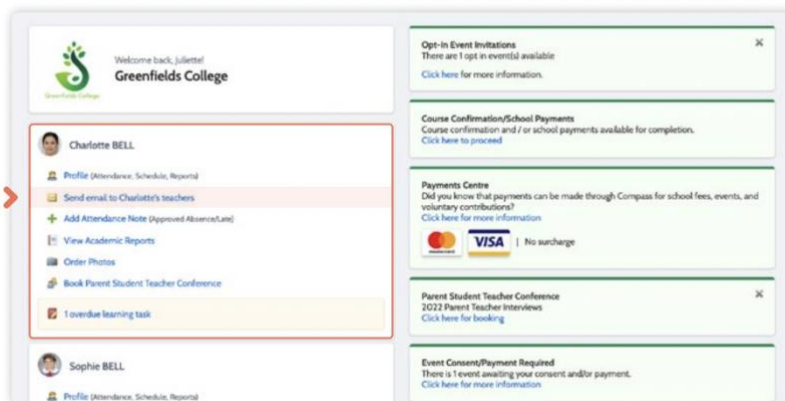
Greenfields College

Welcome back, Juliette!
Greenfields College

Charlotte BELL

Profile (Attendance, Schedule, Reports)
Send email to Charlotte's teachers
Add Attendance Note (Approved Absence/Late)
View Academic Reports
Order Photos
Book Parent Student Teacher Conference
1 overdue learning task

Sophie BELL

Profile (Attendance, Schedule, Reports)

Opt-in Event Invitations
There are 1 opt in event(s) available
Click here for more information.

Course Confirmation/School Payments
Course confirmation and / or school payments available for completion.
Click here to proceed

Payments Centre
Did you know that payments can be made through Compass for school fees, events, and voluntary contributions?
Click here for more information
VISA | No surcharge

Parent Student Teacher Conference
2022 Parent Teacher Interviews
Click here for booking

Event Consent/Payment Required
There is 1 event awaiting your consent and/or payment.
Click here for more information